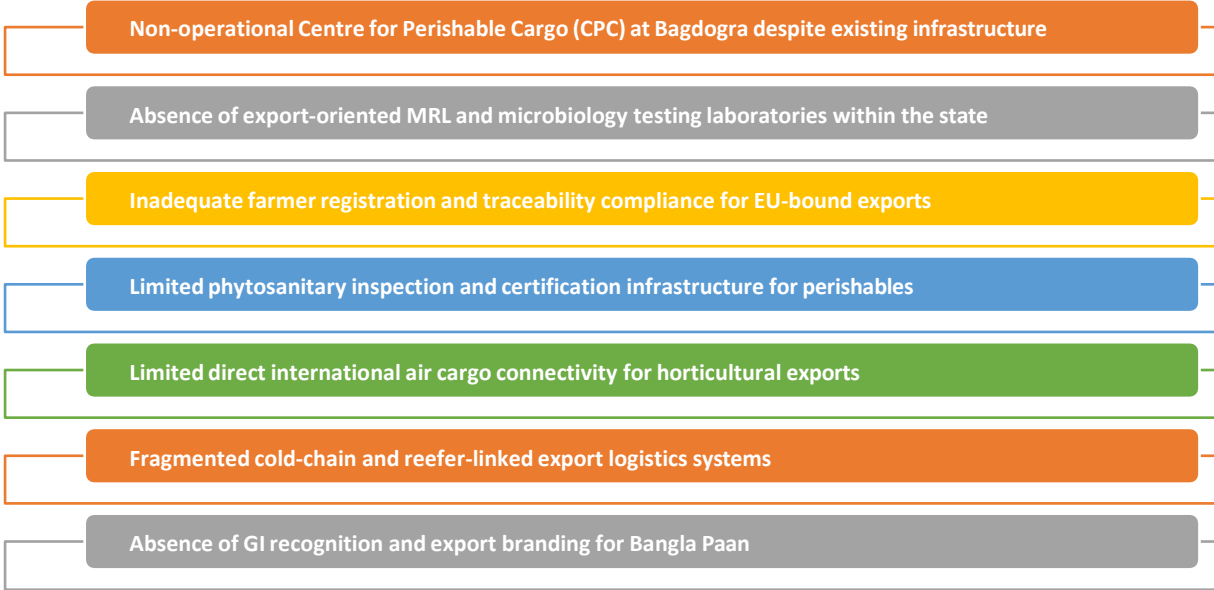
Non-operational Centre for Perishable Cargo (CPC) at Bagdogra despite existing infrastructure

Absence of export-oriented MRL and microbiology testing laboratories within the state

Inadequate farmer registration and traceability compliance for EU-bound exports

Limited phytosanitary inspection and certification infrastructure for perishables

Limited direct international air cargo connectivity for horticultural exports

Fragmented cold-chain and reefer-linked export logistics systems

Absence of GI recognition and export branding for Bangla Paan